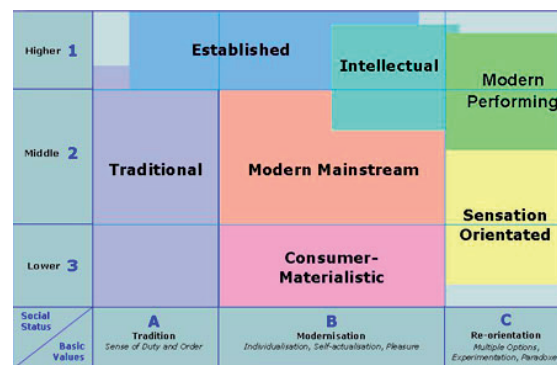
Higher 1
Middle 2
Lower 3

Established
Intellectual
Modern Performing
Traditional
Modern Mainstream
Sensation Orientated
Consumer-Materialistic

Social Status
Basic Values

A
Tradition
Sense of Duty and Order

B
Modernisation
Individualisation, Self-actualisation, Pleasure

C
Re-orientation
Multiple Options, Experimentation, Paradox